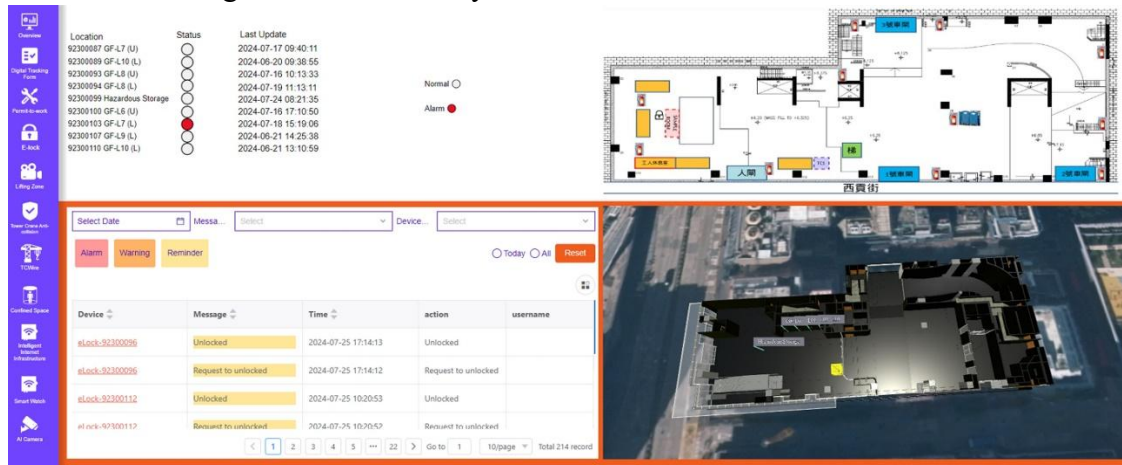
Overview
Digital Tracking Form
Permit-to-work
E-lock
Lifting Zone
Tower Crane Anti-collision
TCWire
Confined Space
Intelligent Internet Infrastructure
Smart Watch
AI Camera

| Location | Status | Last Update |
|---|---|---|
| 92300087 GF-L7 (U) | | 2024-07-17 09:40:11 |
| 92300089 GF-L10 (L) | | 2024-06-20 09:38:55 |
| 92300093 GF-L8 (U) | | 2024-07-16 10:13:33 |
| 92300094 GF-L8 (L) | | 2024-07-19 11:13:11 |
| 92300099 Hazardous Storage | | 2024-07-24 08:21:35 |
| 92300100 GF-L6 (U) | | 2024-07-16 17:10:50 |
| 92300103 GF-L7 (L) | | 2024-07-18 15:19:06 |
| 92300107 GF-L9 (L) | | 2024-06-21 14:25:38 |
| 92300110 GF-L10 (L) | | 2024-06-21 13:10:59 |

Normal
Alarm

人閘
梯
工人休息室
西貢街

Select Date Messa... Select Device... Select

Alarm Warning Reminder

Today All Reset

| Device | Message | Time | action | username |
|---|---|---|---|---|
| eLock-92300096 | Unlocked | 2024-07-25 17:14:13 | Unlocked | |
| eLock-92300096 | Request to unlocked | 2024-07-25 17:14:12 | Request to unlocked | |
| eLock-92300112 | Unlocked | 2024-07-25 10:20:53 | Unlocked | |
| eLock-92300112 | Request to unlocked | 2024-07-25 10:20:52 | Request to unlocked | |

< 1 2 3 4 5 ··· 22 > Go to 1 10/page Total 214 record